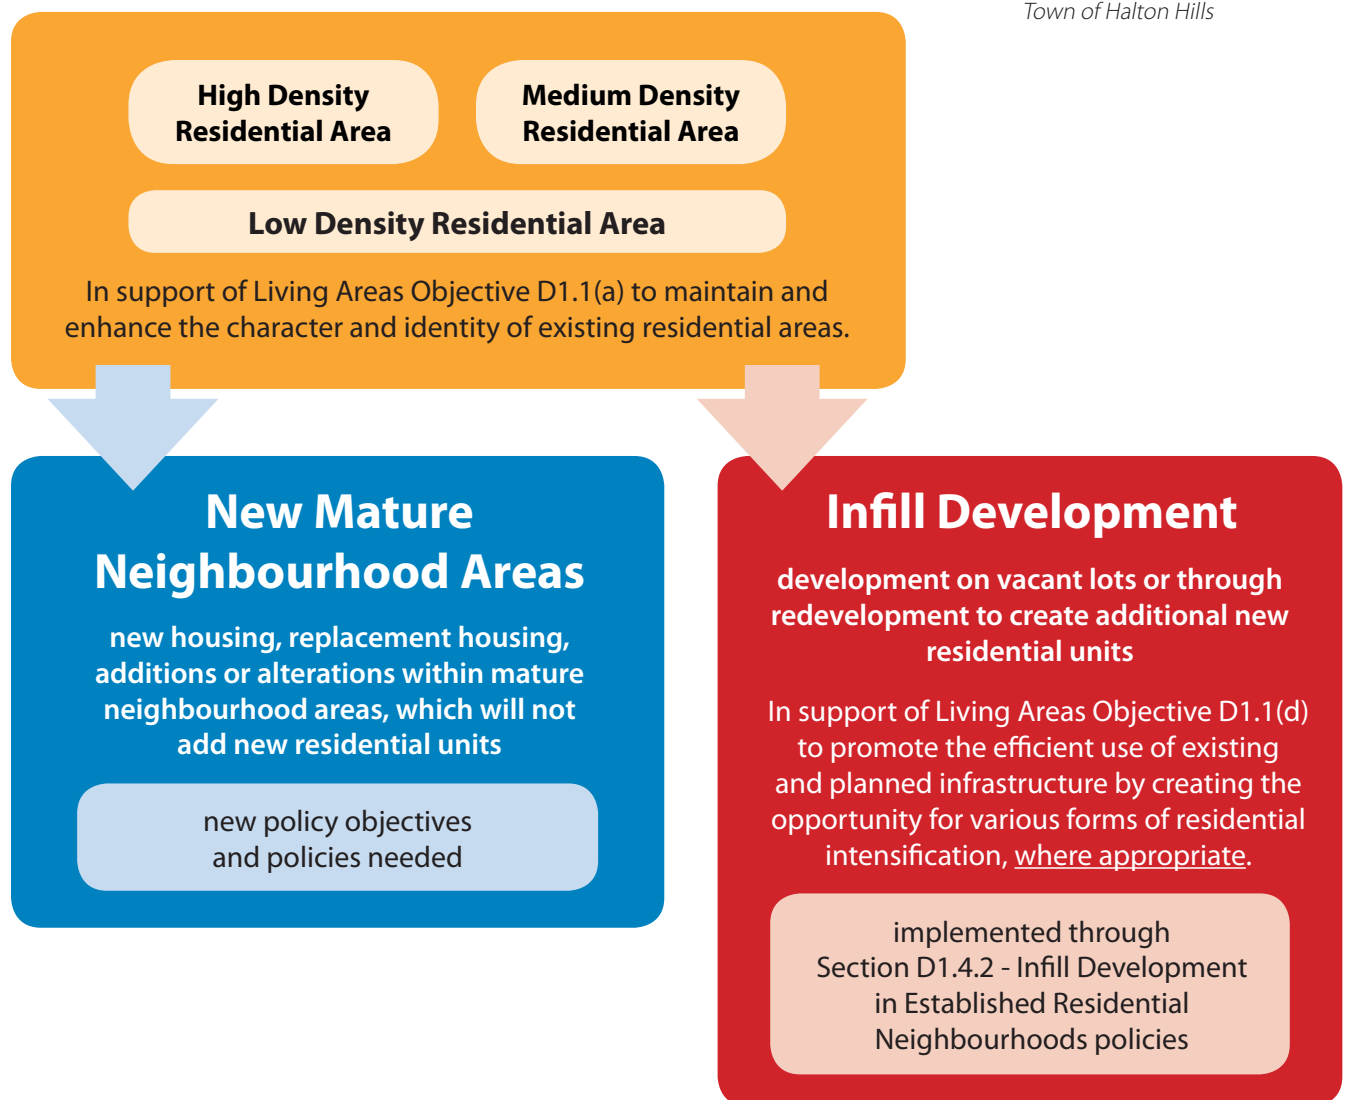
Town of Halton Hills

High Density Residential Area

Medium Density Residential Area

Low Density Residential Area

In support of Living Areas Objective D1.1(a) to maintain and enhance the character and identity of existing residential areas.

New Mature Neighbourhood Areas

new housing, replacement housing, additions or alterations within mature neighbourhood areas, which will not add new residential units

new policy objectives and policies needed

Infill Development

development on vacant lots or through redevelopment to create additional new residential units

In support of Living Areas Objective D1.1(d) to promote the efficient use of existing and planned infrastructure by creating the opportunity for various forms of residential intensification, where appropriate.

implemented through Section D1.4.2 - Infill Development in Established Residential Neighbourhoods policies